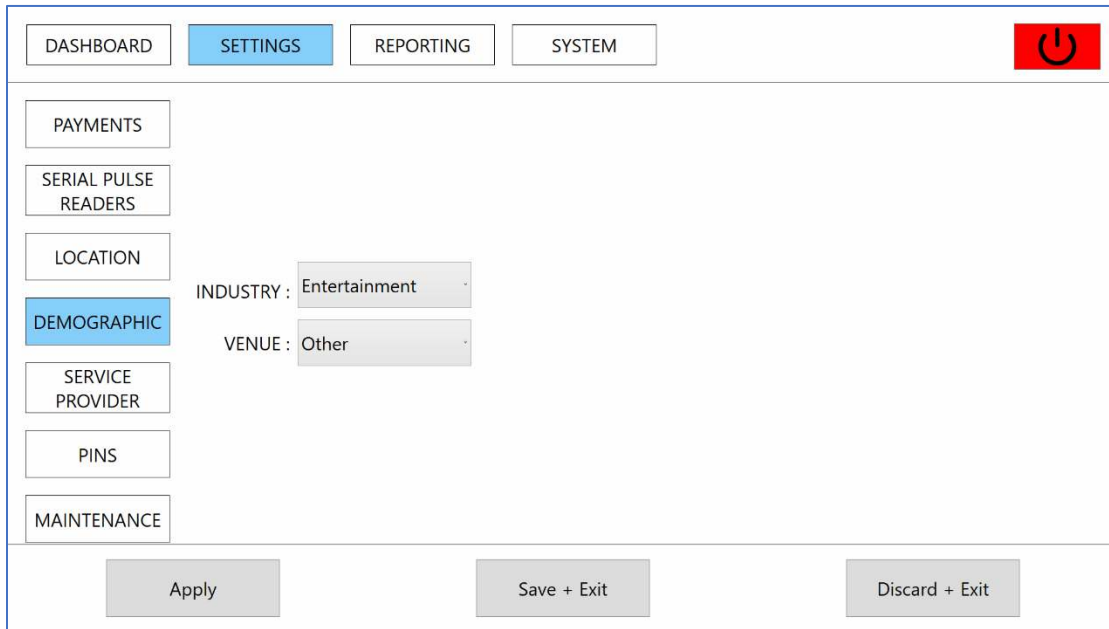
DASHBOARD SETTINGS REPORTING SYSTEM

PAYMENTS

SERIAL PULSE READERS

LOCATION

DEMOGRAPHIC

SERVICE PROVIDER

PINS

MAINTENANCE

INDUSTRY : Entertainment

VENUE : Other

Apply Save + Exit Discard + Exit